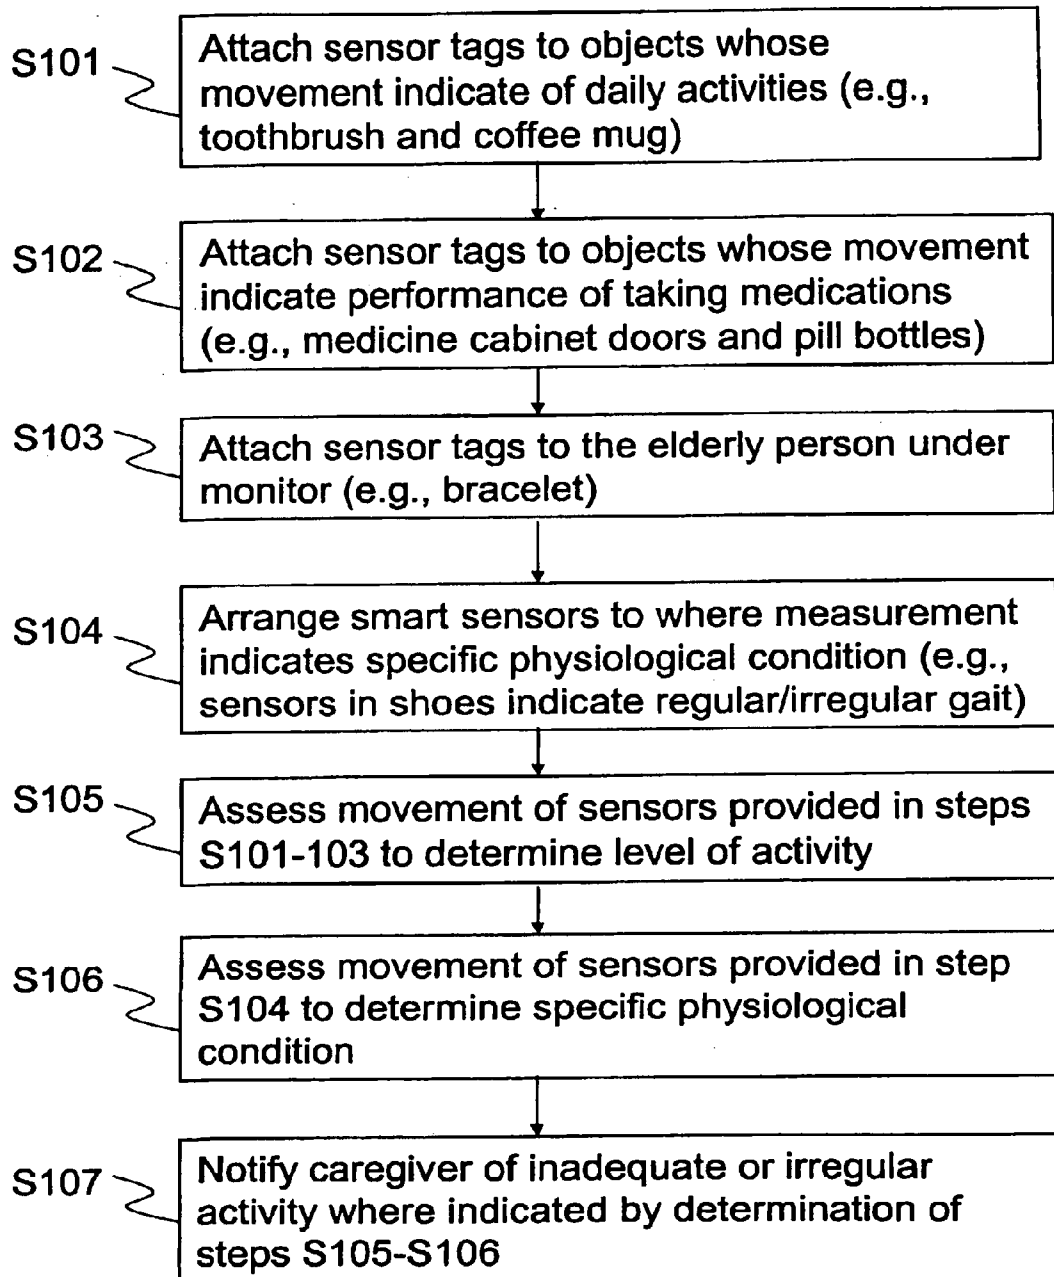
S101

Attach sensor tags to objects whose movement indicate of daily activities (e.g., toothbrush and coffee mug)

S102

Attach sensor tags to objects whose movement indicate performance of taking medications (e.g., medicine cabinet doors and pill bottles)

S103

Attach sensor tags to the elderly person under monitor (e.g., bracelet)

S104

Arrange smart sensors to where measurement indicates specific physiological condition (e.g., sensors in shoes indicate regular/irregular gait)

S105

Assess movement of sensors provided in steps S101-103 to determine level of activity

S106

Assess movement of sensors provided in step S104 to determine specific physiological condition

S107

Notify caregiver of inadequate or irregular activity where indicated by determination of steps S105-S106